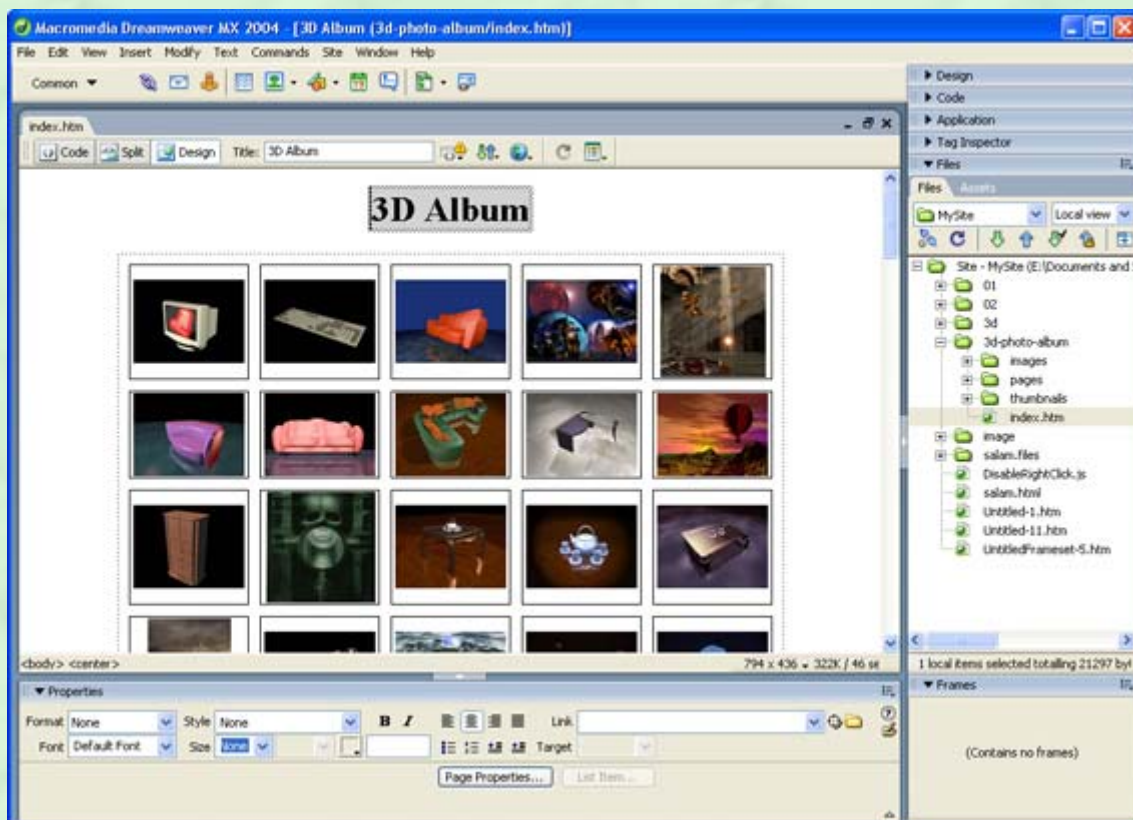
Macromedia Dreamweaver MX 2004 - [3D Album (3d-photo-album/index.htm)]

File Edit View Insert Modify Text Commands Site Window Help

Common

index.htm

Code Split Design Title: 3D Album

3D Album

<body> <center>

794 x 436 - 322K / 46 se

▼ Properties

Format None Style None B I Link

Font Default Font Size none Target

Page Properties... List Item...

▶ Design
▶ Code
▶ Application
▶ Tag Inspector
▼ Files

Files Assets

MySite Local view

Site - MySite (E:\Documents and
01
02
3d
3d-photo-album
images
pages
thumbnails
index.htm
image
salam.files
DisableRightClick.js
salam.html
Untitled-1.htm
Untitled-11.htm
UntitledFrameset-5.htm

1 local items selected totalling 21297 byt

▼ Frames

(Contains no frames)